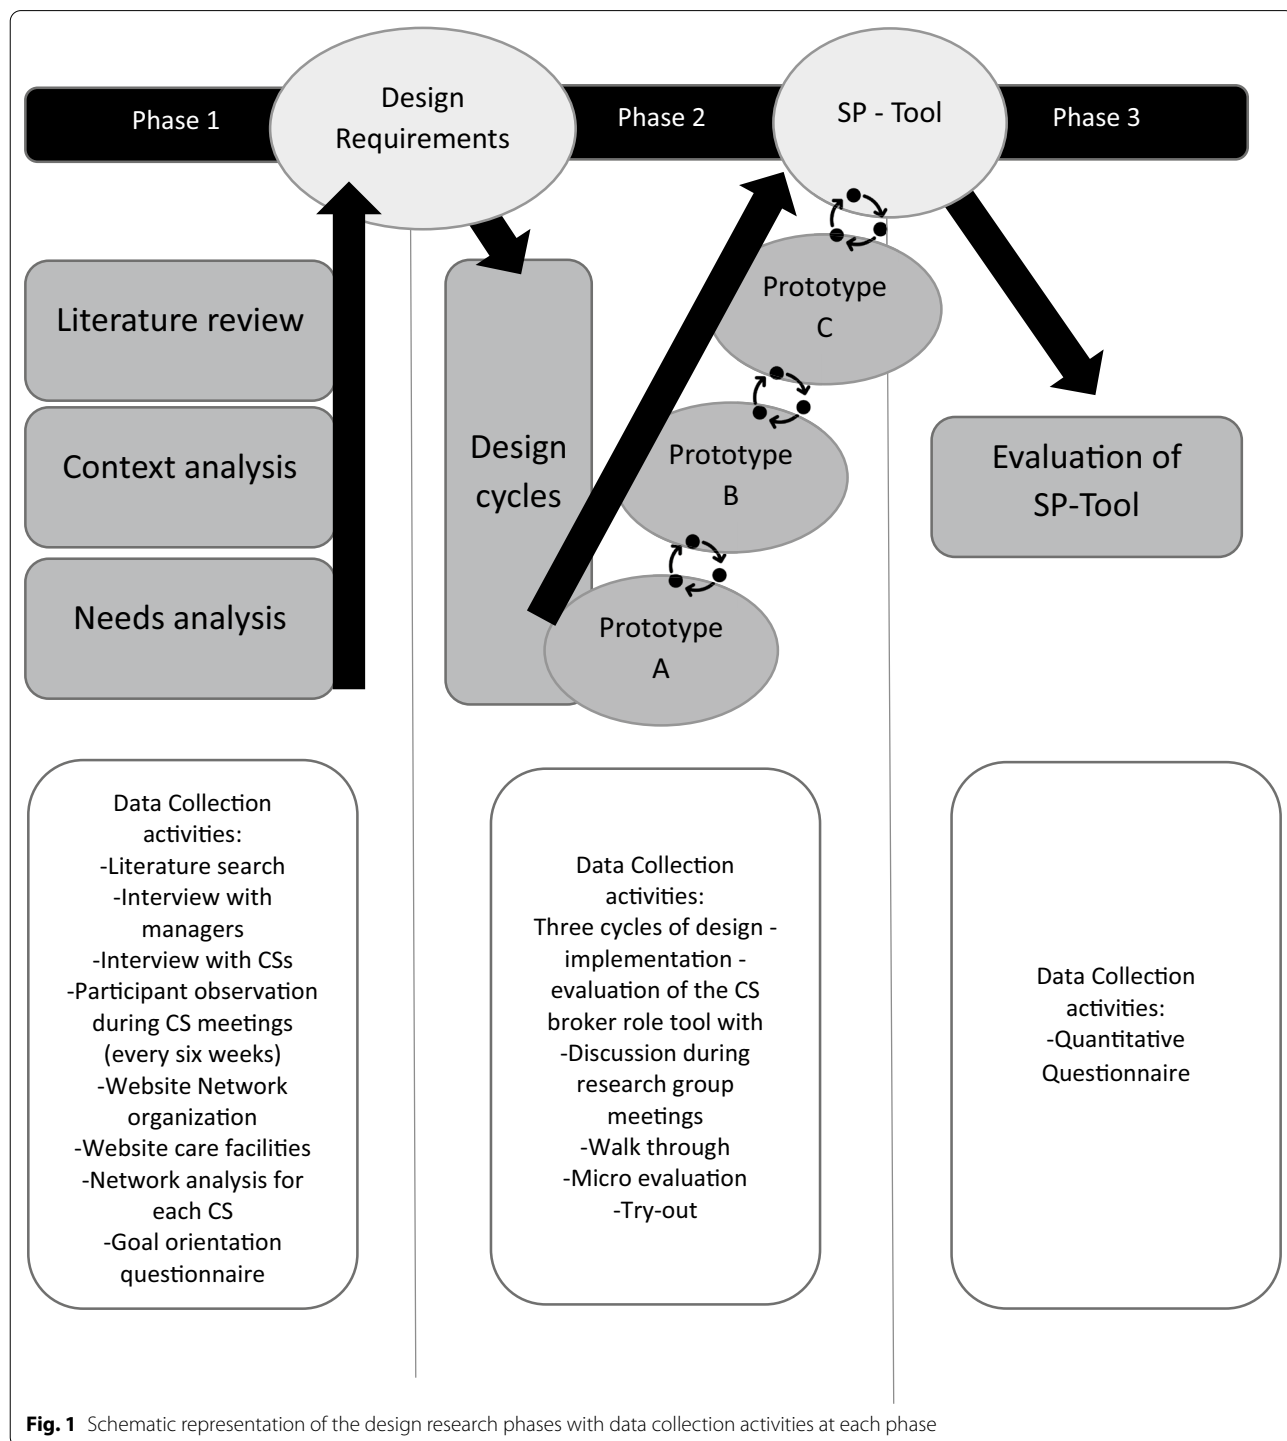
Phase 1

Design Requirements

Phase 2

SP - Tool

Phase 3

Literature review

Context analysis

Needs analysis

Design cycles

Prototype C

Prototype B

Prototype A

Evaluation of SP-Tool

Data Collection activities:
-Literature search
-Interview with managers
-Interview with CSs
-Participant observation during CS meetings (every six weeks)
-Website Network organization
-Website care facilities
-Network analysis for each CS
-Goal orientation questionnaire

Data Collection activities:
Three cycles of design - implementation - evaluation of the CS broker role tool with
-Discussion during research group meetings
-Walk through
-Micro evaluation
-Try-out

Data Collection activities:
-Quantitative Questionnaire

**Fig. 1** Schematic representation of the design research phases with data collection activities at each phase